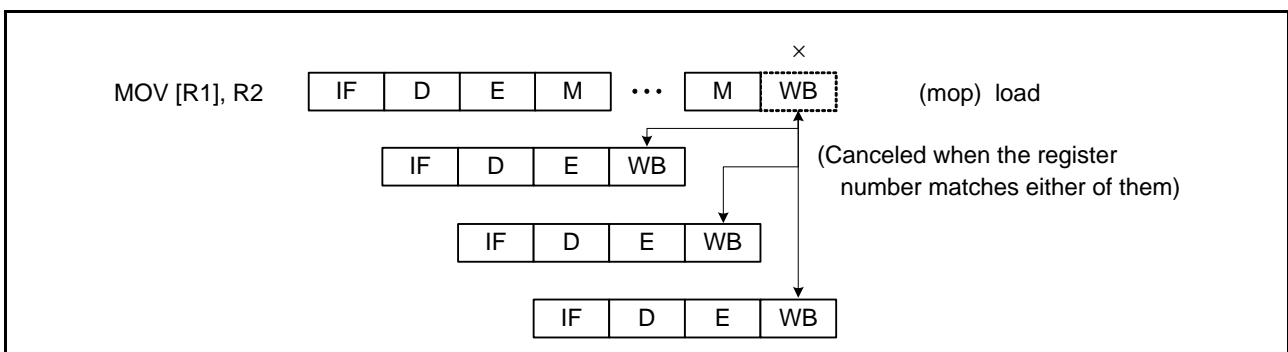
×

MOV [R1], R2

| IF | D | E | M | • • • | M | WB |
|---|---|---|---|---|---|---|

(mop) load

| IF | D | E | WB |
|---|---|---|---|

(Canceled when the register number matches either of them)

| IF | D | E | WB |
|---|---|---|---|

| IF | D | E | WB |
|---|---|---|---|